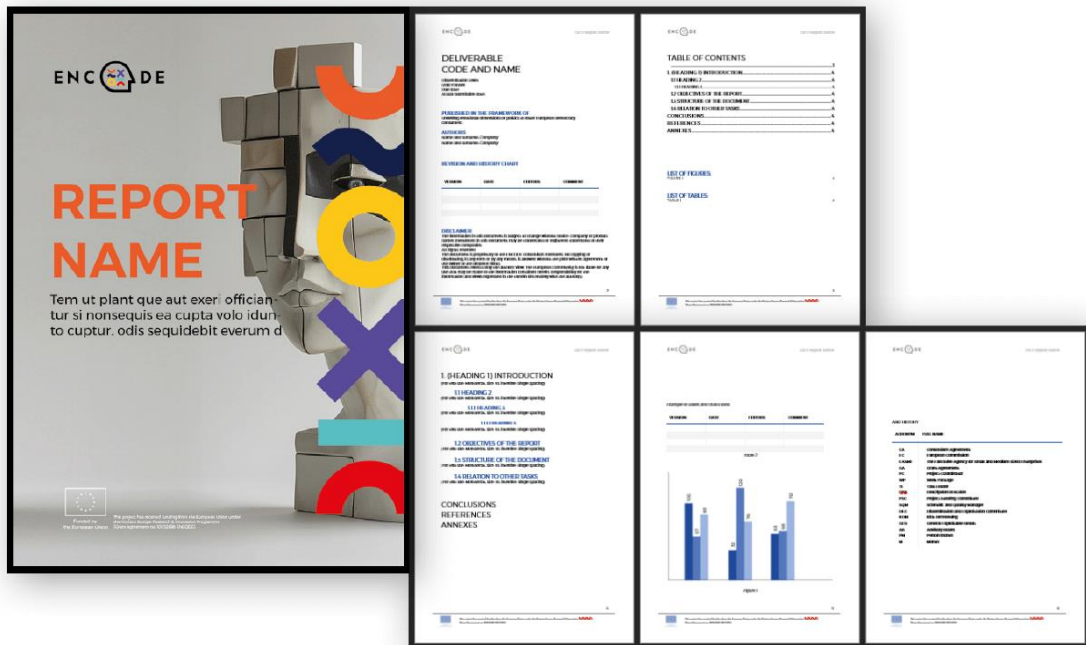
ENCODE

REPORT NAME

Tem ut plant que aut exeri offician-tur si nonsequis ea cupta volo idun-to coptur. odis sequidebit everum d

Funded by the European Union

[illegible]

ENCODE

DELIVERABLE CODE AND NAME

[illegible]

PUBLISHED IN THE FRAMEWORK OF

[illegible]

AUTHORS

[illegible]

REVISION AND HISTORY CHART

| VERSION | DATE | EDITORS | COMMENT |
|---|---|---|---|
| | | | |

DISCLAIMER

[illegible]

ENCODE

TABLE OF CONTENTS

1. (HEADING 1) INTRODUCTION
1.1 HEADING 2
1.1.1 HEADING 3
1.2 OBJECTIVES OF THE REPORT
1.3 STRUCTURE OF THE DOCUMENT
1.4 RELATION TO OTHER TASKS
CONCLUSIONS
REFERENCES
ANNEXES

LIST OF FIGURES

LIST OF TABLES

ENCODE

1. (HEADING 1) INTRODUCTION

1.1 HEADING 2

1.1.1 HEADING 3

1.2 OBJECTIVES OF THE REPORT

1.3 STRUCTURE OF THE DOCUMENT

1.4 RELATION TO OTHER TASKS

CONCLUSIONS
REFERENCES
ANNEXES

ENCODE

| VERSION | DATE | EDITORS | COMMENT |
|---|---|---|---|
| | | | |

ENCODE

ACRONYM | FULL NAME

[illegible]